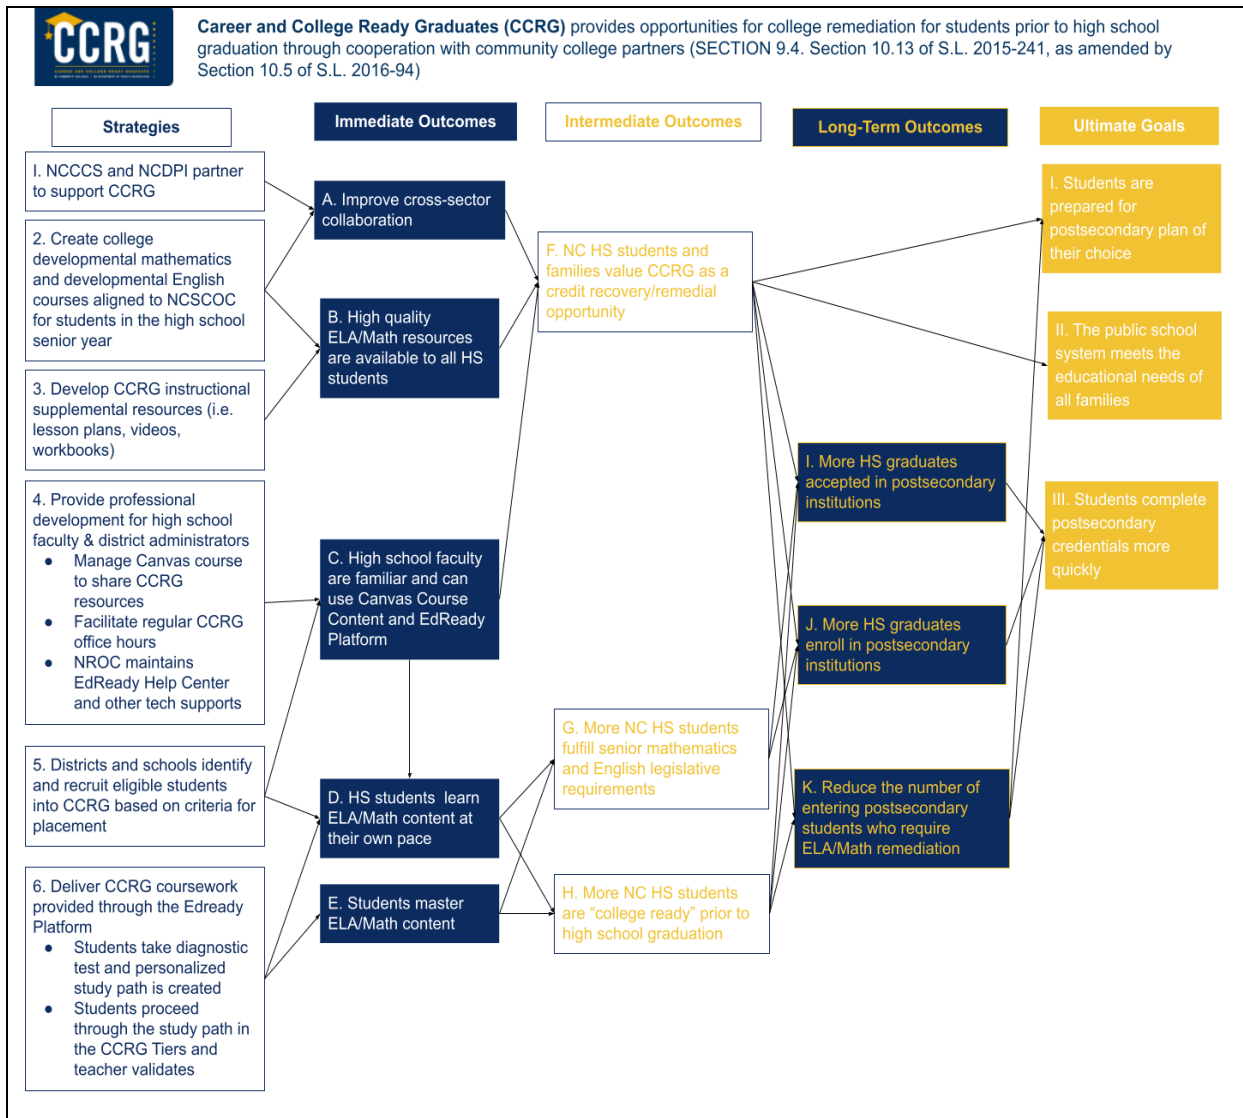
CCRG
CAREER AND COLLEGE READY GRADUATES

**Career and College Ready Graduates (CCRG)** provides opportunities for college remediation for students prior to high school graduation through cooperation with community college partners (SECTION 9.4. Section 10.13 of S.L. 2015-241, as amended by Section 10.5 of S.L. 2016-94)

Strategies

I. NCCCS and NCDPI partner to support CCRG

2. Create college developmental mathematics and developmental English courses aligned to NCSCOC for students in the high school senior year

3. Develop CCRG instructional supplemental resources (i.e. lesson plans, videos, workbooks)

4. Provide professional development for high school faculty & district administrators
- Manage Canvas course to share CCRG resources
- Facilitate regular CCRG office hours
- NROC maintains EdReady Help Center and other tech supports

5. Districts and schools identify and recruit eligible students into CCRG based on criteria for placement

6. Deliver CCRG coursework provided through the Edready Platform
- Students take diagnostic test and personalized study path is created
- Students proceed through the study path in the CCRG Tiers and teacher validates

Immediate Outcomes

A. Improve cross-sector collaboration

B. High quality ELA/Math resources are available to all HS students

C. High school faculty are familiar and can use Canvas Course Content and EdReady Platform

D. HS students learn ELA/Math content at their own pace

E. Students master ELA/Math content

Intermediate Outcomes

F. NC HS students and families value CCRG as a credit recovery/remedial opportunity

G. More NC HS students fulfill senior mathematics and English legislative requirements

H. More NC HS students are “college ready” prior to high school graduation

Long-Term Outcomes

I. More HS graduates accepted in postsecondary institutions

J. More HS graduates enroll in postsecondary institutions

K. Reduce the number of entering postsecondary students who require ELA/Math remediation

Ultimate Goals

I. Students are prepared for postsecondary plan of their choice

II. The public school system meets the educational needs of all families

III. Students complete postsecondary credentials more quickly